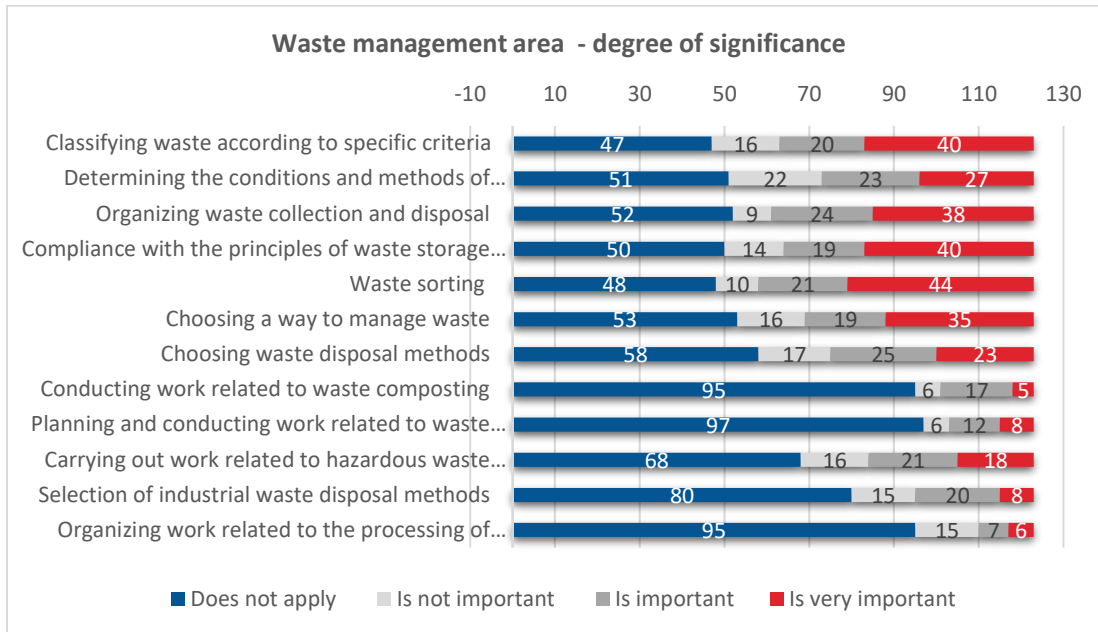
Waste management area - degree of significance

-10 10 30 50 70 90 110 130

| | | | | |
|---|---|---|---|---|
| Classifying waste according to specific criteria | 47 | 16 | 20 | 40 |
| Determining the conditions and methods of… | 51 | 22 | 23 | 27 |
| Organizing waste collection and disposal | 52 | 9 | 24 | 38 |
| Compliance with the principles of waste storage… | 50 | 14 | 19 | 40 |
| Waste sorting | 48 | 10 | 21 | 44 |
| Choosing a way to manage waste | 53 | 16 | 19 | 35 |
| Choosing waste disposal methods | 58 | 17 | 25 | 23 |
| Conducting work related to waste composting | 95 | 6 | 17 | 5 |
| Planning and conducting work related to waste… | 97 | 6 | 12 | 8 |
| Carrying out work related to hazardous waste… | 68 | 16 | 21 | 18 |
| Selection of industrial waste disposal methods | 80 | 15 | 20 | 8 |
| Organizing work related to the processing of… | 95 | 15 | 7 | 6 |

Does not apply Is not important Is important Is very important